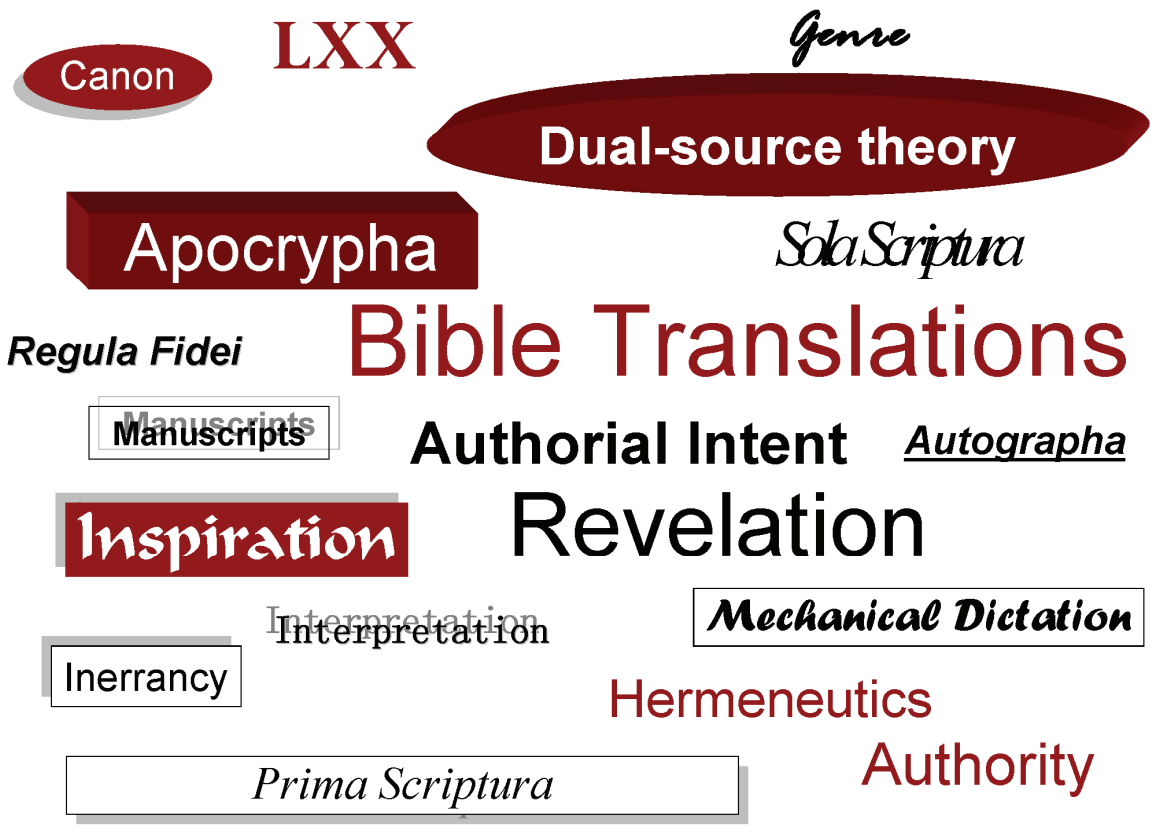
Canon

LXX

Genre

Dual-source theory

Apocrypha

Sola Scriptura

Regula Fidei

Bible Translations

Manuscripts

Authorial Intent

Autographa

Inspiration

Revelation

Interpretation

Mechanical Dictation

Inerrancy

Hermeneutics

Authority

Prima Scriptura